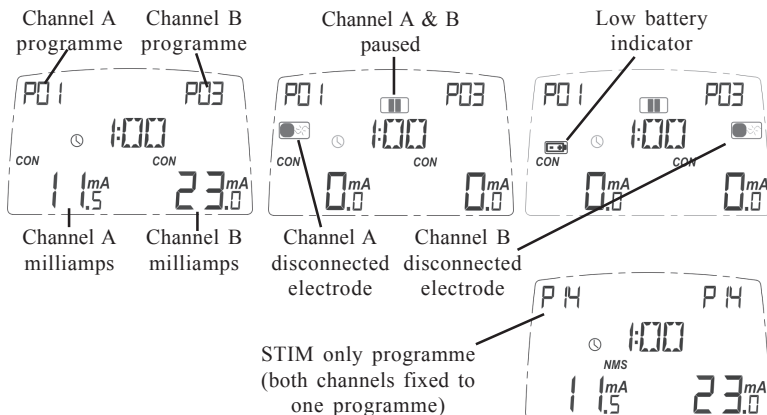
Channel A programme

Channel B programme

P01

P03

1:00

CON

CON

11.5 mA

23.0 mA

Channel A milliamps

Channel B milliamps

Channel A & B paused

P01

P03

1:00

CON

CON

0.0 mA

0.0 mA

Channel A disconnected electrode

Channel B disconnected electrode

Low battery indicator

P01

P03

1:00

CON

CON

0.0 mA

0.0 mA

P14

P14

1:00

NMS

11.5 mA

23.0 mA

STIM only programme (both channels fixed to one programme)